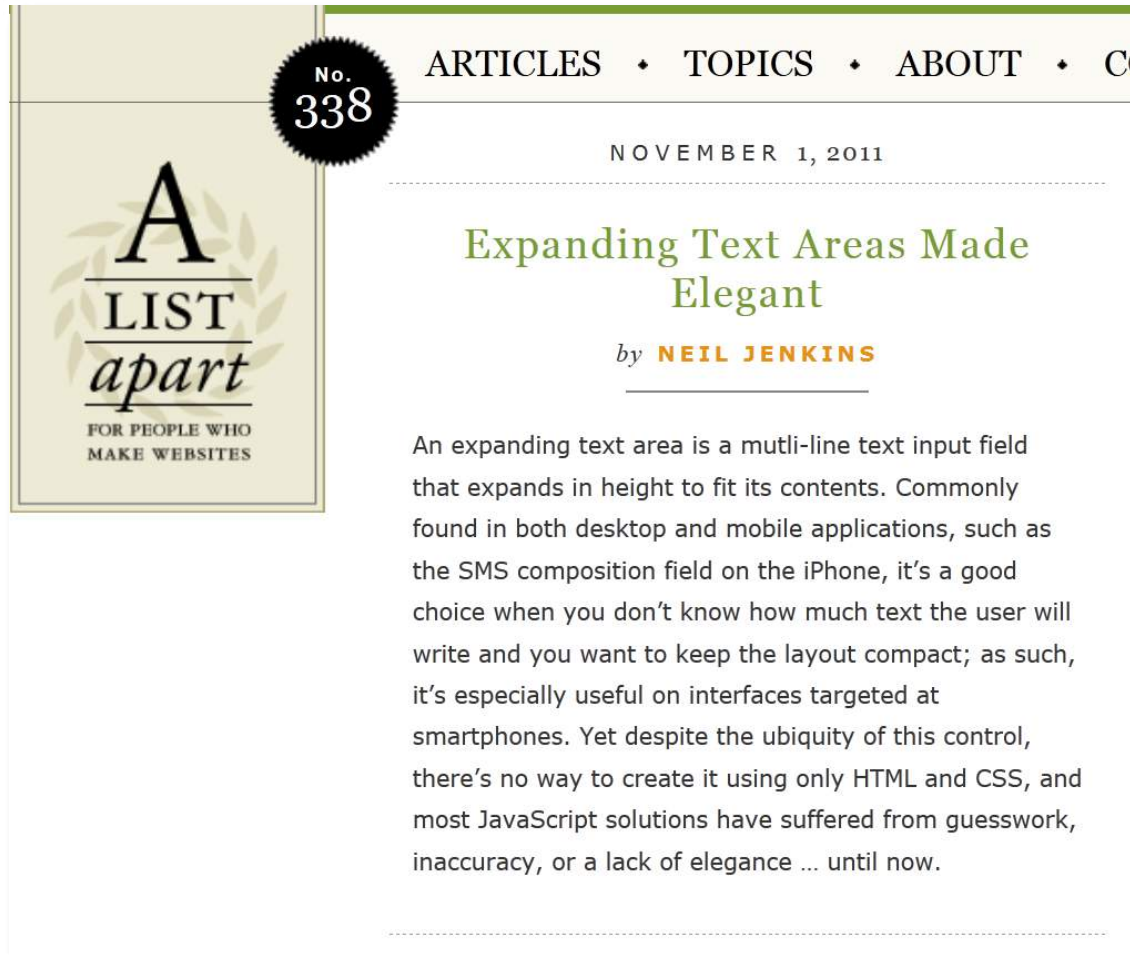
No. 338

ARTICLES • TOPICS • ABOUT • C

A LIST apart
FOR PEOPLE WHO MAKE WEBSITES

NOVEMBER 1, 2011

Expanding Text Areas Made Elegant

by NEIL JENKINS

An expanding text area is a mutli-line text input field that expands in height to fit its contents. Commonly found in both desktop and mobile applications, such as the SMS composition field on the iPhone, it’s a good choice when you don’t know how much text the user will write and you want to keep the layout compact; as such, it’s especially useful on interfaces targeted at smartphones. Yet despite the ubiquity of this control, there’s no way to create it using only HTML and CSS, and most JavaScript solutions have suffered from guesswork, inaccuracy, or a lack of elegance … until now.